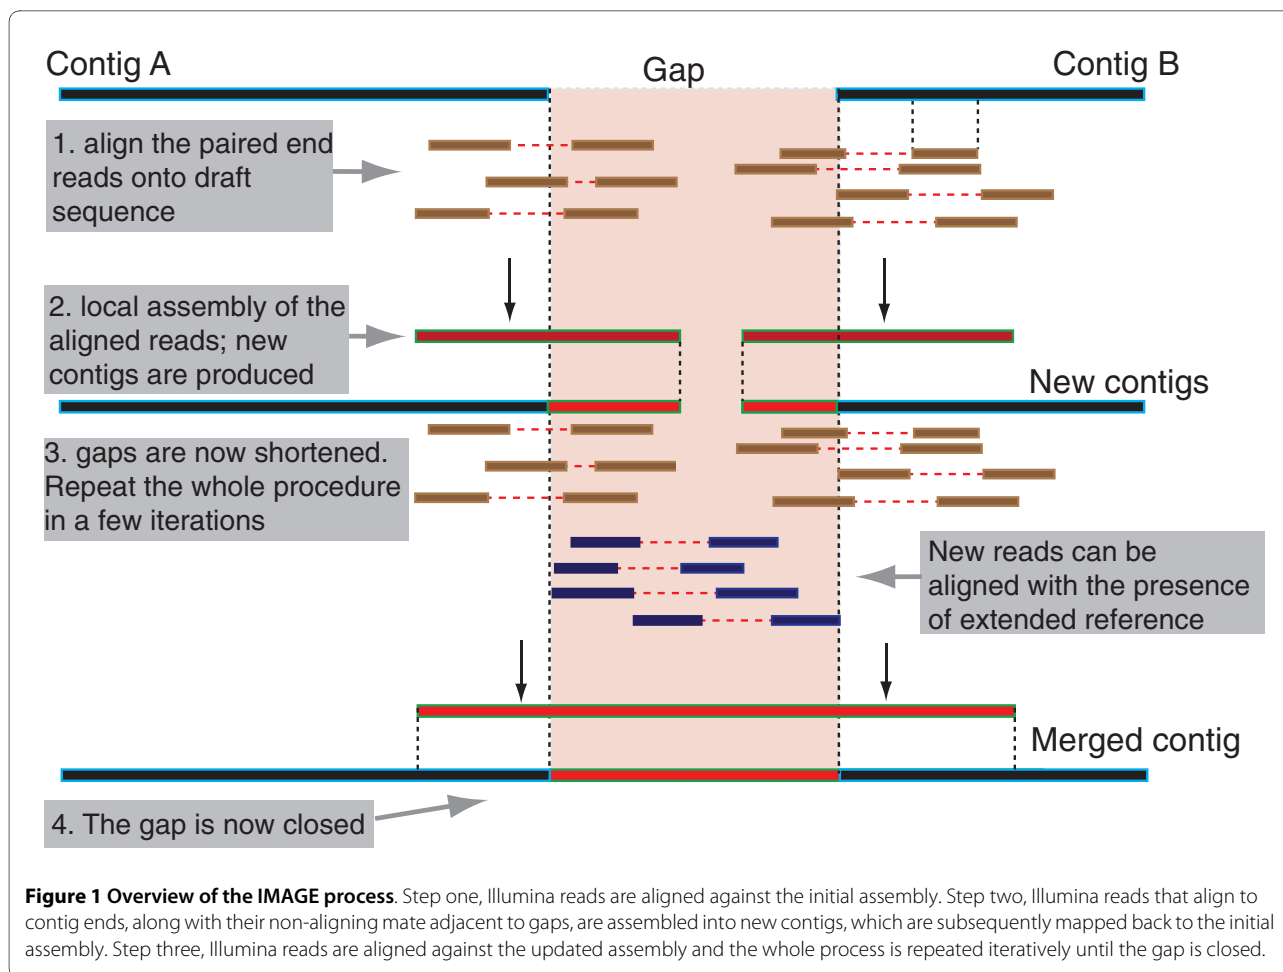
Contig A

Gap

Contig B

1. align the paired end reads onto draft sequence

2. local assembly of the aligned reads; new contigs are produced

New contigs

3. gaps are now shortened. Repeat the whole procedure in a few iterations

New reads can be aligned with the presence of extended reference

Merged contig

4. The gap is now closed

**Figure 1 Overview of the IMAGE process**. Step one, Illumina reads are aligned against the initial assembly. Step two, Illumina reads that align to contig ends, along with their non-aligning mate adjacent to gaps, are assembled into new contigs, which are subsequently mapped back to the initial assembly. Step three, Illumina reads are aligned against the updated assembly and the whole process is repeated iteratively until the gap is closed.